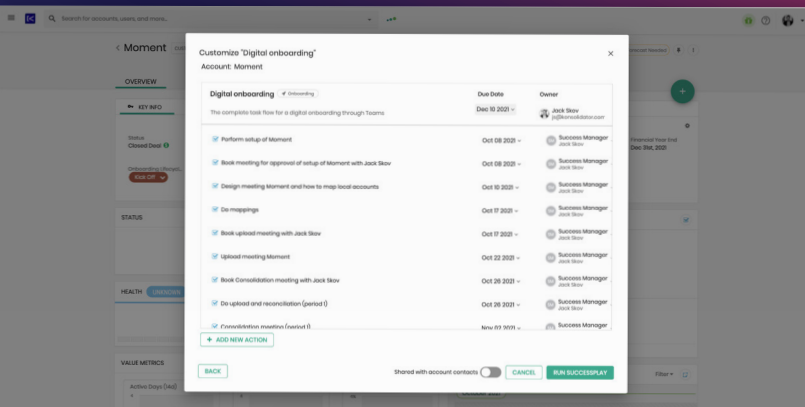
Search for accounts, users and more...

< Moment

OVERVIEW

KEY INFO

Status
Closed Deal

Onboarding Ultimat...
Kick Off

STATUS

HEALTH UNKNOWN

VALUE METRICS

Active Days (last)

Financial Year End
Dec 31st, 2021

Filter

Customize "Digital onboarding"

Account: Moment

Digital onboarding Onboarding

The complete task flow for a digital onboarding through Teams

Due Date
Dec 10 2021

Owner
Jack Skov
js@konsolidator.com

| Task | Date | Owner |
|---|---|---|
| Perform setup of Moment | Oct 08 2021 | Success Manager Jack Skov |
| Book meeting for approval of setup of Moment with Jack Skov | Oct 08 2021 | Success Manager Jack Skov |
| Design meeting Moment and how to map local accounts | Oct 10 2021 | Success Manager Jack Skov |
| Do mappings | Oct 17 2021 | Success Manager Jack Skov |
| Book upload meeting with Jack Skov | Oct 17 2021 | Success Manager Jack Skov |
| Upload meeting Moment | Oct 22 2021 | Success Manager Jack Skov |
| Book Consolidation meeting with Jack Skov | Oct 26 2021 | Success Manager Jack Skov |
| Do upload and reconciliation (period 1) | Oct 26 2021 | Success Manager Jack Skov |
| Consolidation meeting (period 1) | Nov 02 2021 | Success Manager |

+ ADD NEW ACTION

BACK

Shared with account contacts

CANCEL

RUN SUCCESSPLAY